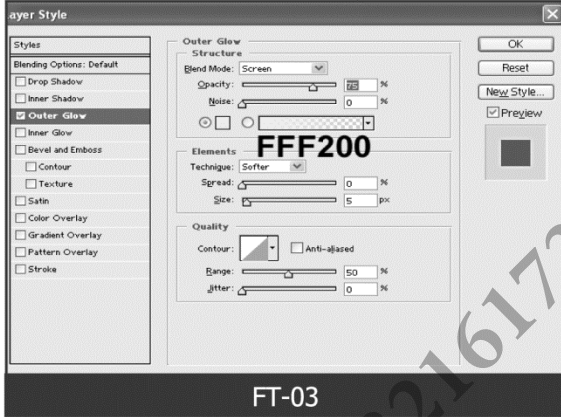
ayer Style

Styles
Blending Options: Default
Drop Shadow
Inner Shadow
Outer Glow
Inner Glow
Bevel and Emboss
Contour
Texture
Satin
Color Overlay
Gradient Overlay
Pattern Overlay
Stroke

Outer Glow
Structure
Blend Mode: Screen
Opacity: 75 %
Noise: 0 %

FFF200

Elements
Technique: Softer
Spread: 0 %
Size: 5 px

Quality
Contour: Anti-aliased
Range: 50 %
Jitter: 0 %

OK
Reset
New Style...
Preview

FT-03

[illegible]617